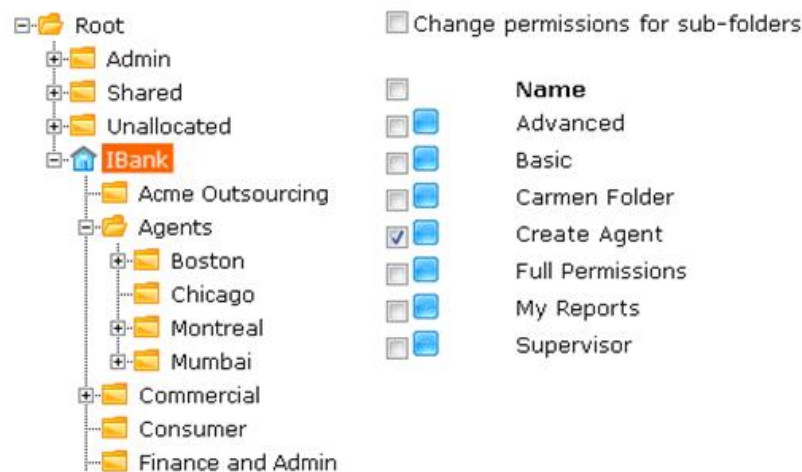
Root
Admin
Shared
Unallocated
IBank
Acme Outsourcing
Agents
Boston
Chicago
Montreal
Mumbai
Commercial
Consumer
Finance and Admin

Change permissions for sub-folders

Name
Advanced
Basic
Carmen Folder
Create Agent
Full Permissions
My Reports
Supervisor